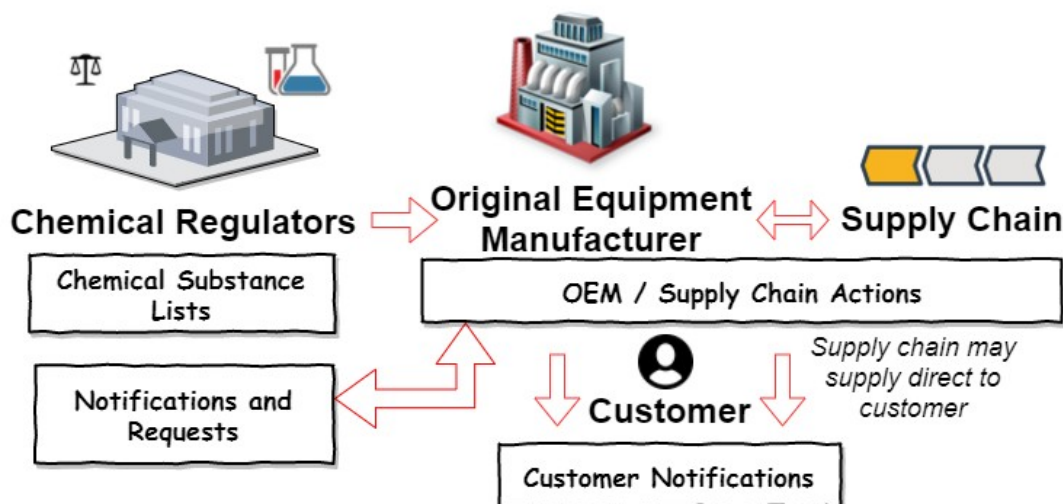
Chemical Regulators

Original Equipment Manufacturer

Supply Chain

Chemical Substance Lists

OEM / Supply Chain Actions

Supply chain may supply direct to customer

Notifications and Requests

Customer

Customer Notifications